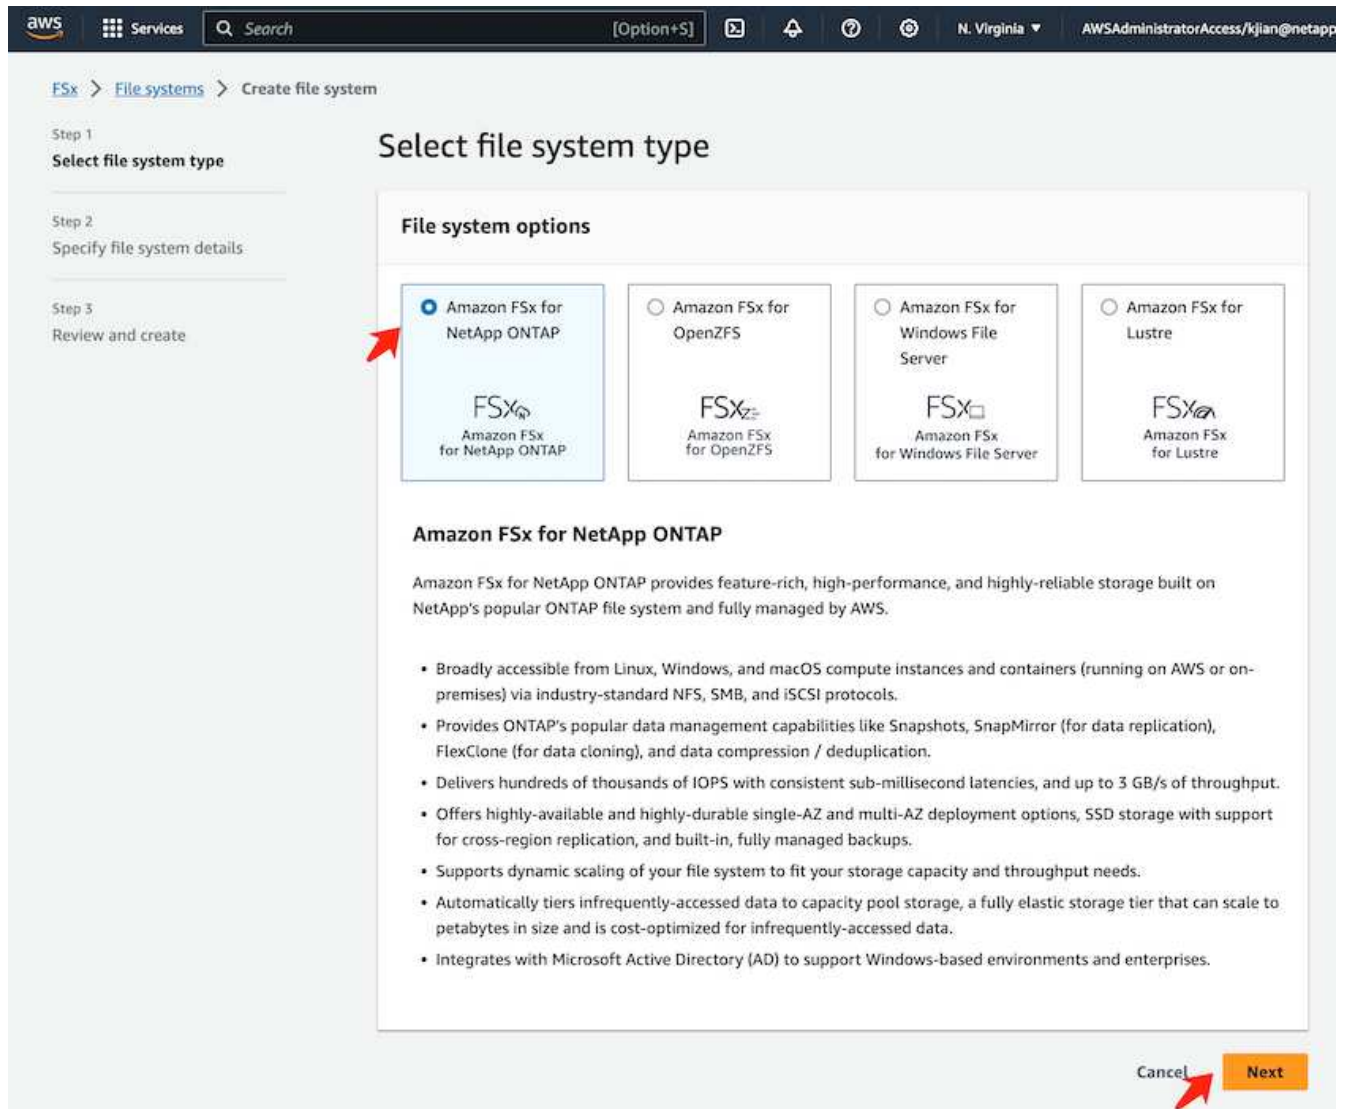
aws Services Search [Option+S] N. Virginia ▼ AWSAdministratorAccess/kjian@netapp

FSx > File systems > Create file system

Step 1
Select file system type

Step 2
Specify file system details

Step 3
Review and create

Select file system type

File system options

Amazon FSx for NetApp ONTAP
FSx
Amazon FSx for NetApp ONTAP

Amazon FSx for OpenZFS
FSx
Amazon FSx for OpenZFS

Amazon FSx for Windows File Server
FSx
Amazon FSx for Windows File Server

Amazon FSx for Lustre
FSx
Amazon FSx for Lustre

Amazon FSx for NetApp ONTAP

Amazon FSx for NetApp ONTAP provides feature-rich, high-performance, and highly-reliable storage built on NetApp's popular ONTAP file system and fully managed by AWS.

• Broadly accessible from Linux, Windows, and macOS compute instances and containers (running on AWS or on-premises) via industry-standard NFS, SMB, and iSCSI protocols.
• Provides ONTAP's popular data management capabilities like Snapshots, SnapMirror (for data replication), FlexClone (for data cloning), and data compression / deduplication.
• Delivers hundreds of thousands of IOPS with consistent sub-millisecond latencies, and up to 3 GB/s of throughput.
• Offers highly-available and highly-durable single-AZ and multi-AZ deployment options, SSD storage with support for cross-region replication, and built-in, fully managed backups.
• Supports dynamic scaling of your file system to fit your storage capacity and throughput needs.
• Automatically tiers infrequently-accessed data to capacity pool storage, a fully elastic storage tier that can scale to petabytes in size and is cost-optimized for infrequently-accessed data.
• Integrates with Microsoft Active Directory (AD) to support Windows-based environments and enterprises.

Cancel Next